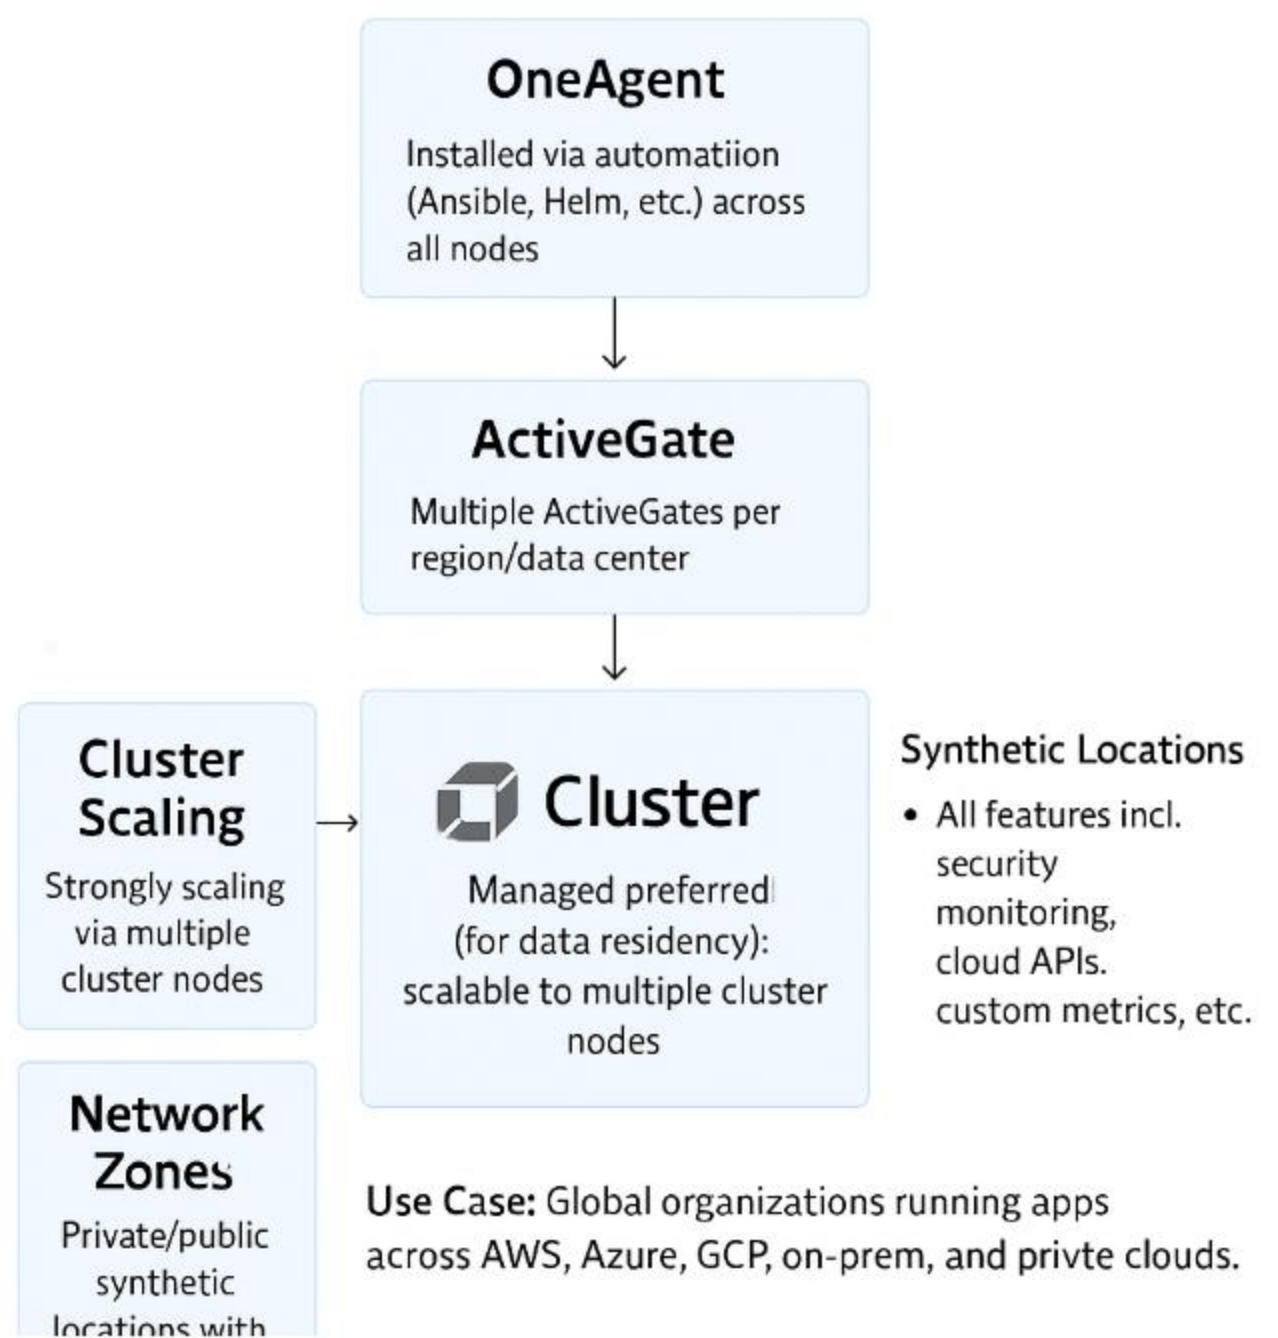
OneAgent

Installed via automatiion (Ansible, Helm, etc.) across all nodes

ActiveGate

Multiple ActiveGates per region/data center

Cluster Scaling

Strongly scaling via multiple cluster nodes

Cluster

Managed preferredl (for data residency): scalable to multiple cluster nodes

Synthetic Locations

• All features incl. security monitoring, cloud APIs. custom metrics, etc.

Network Zones

Private/public synthetic locations with

Use Case: Global organizations running apps across AWS, Azure, GCP, on-prem, and privte clouds.